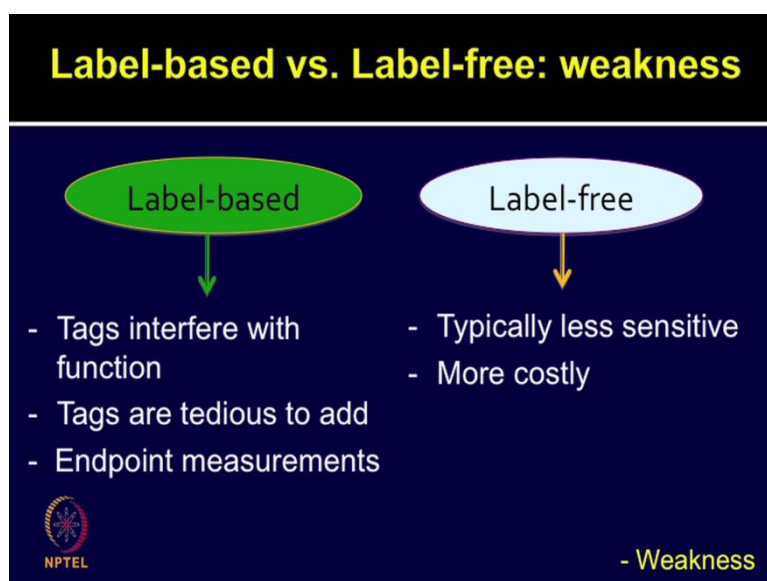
Label-based vs. Label-free: weakness

Label-based

- Tags interfere with function
- Tags are tedious to add
- Endpoint measurements

Label-free

- Typically less sensitive
- More costly

NPTEL

- Weakness